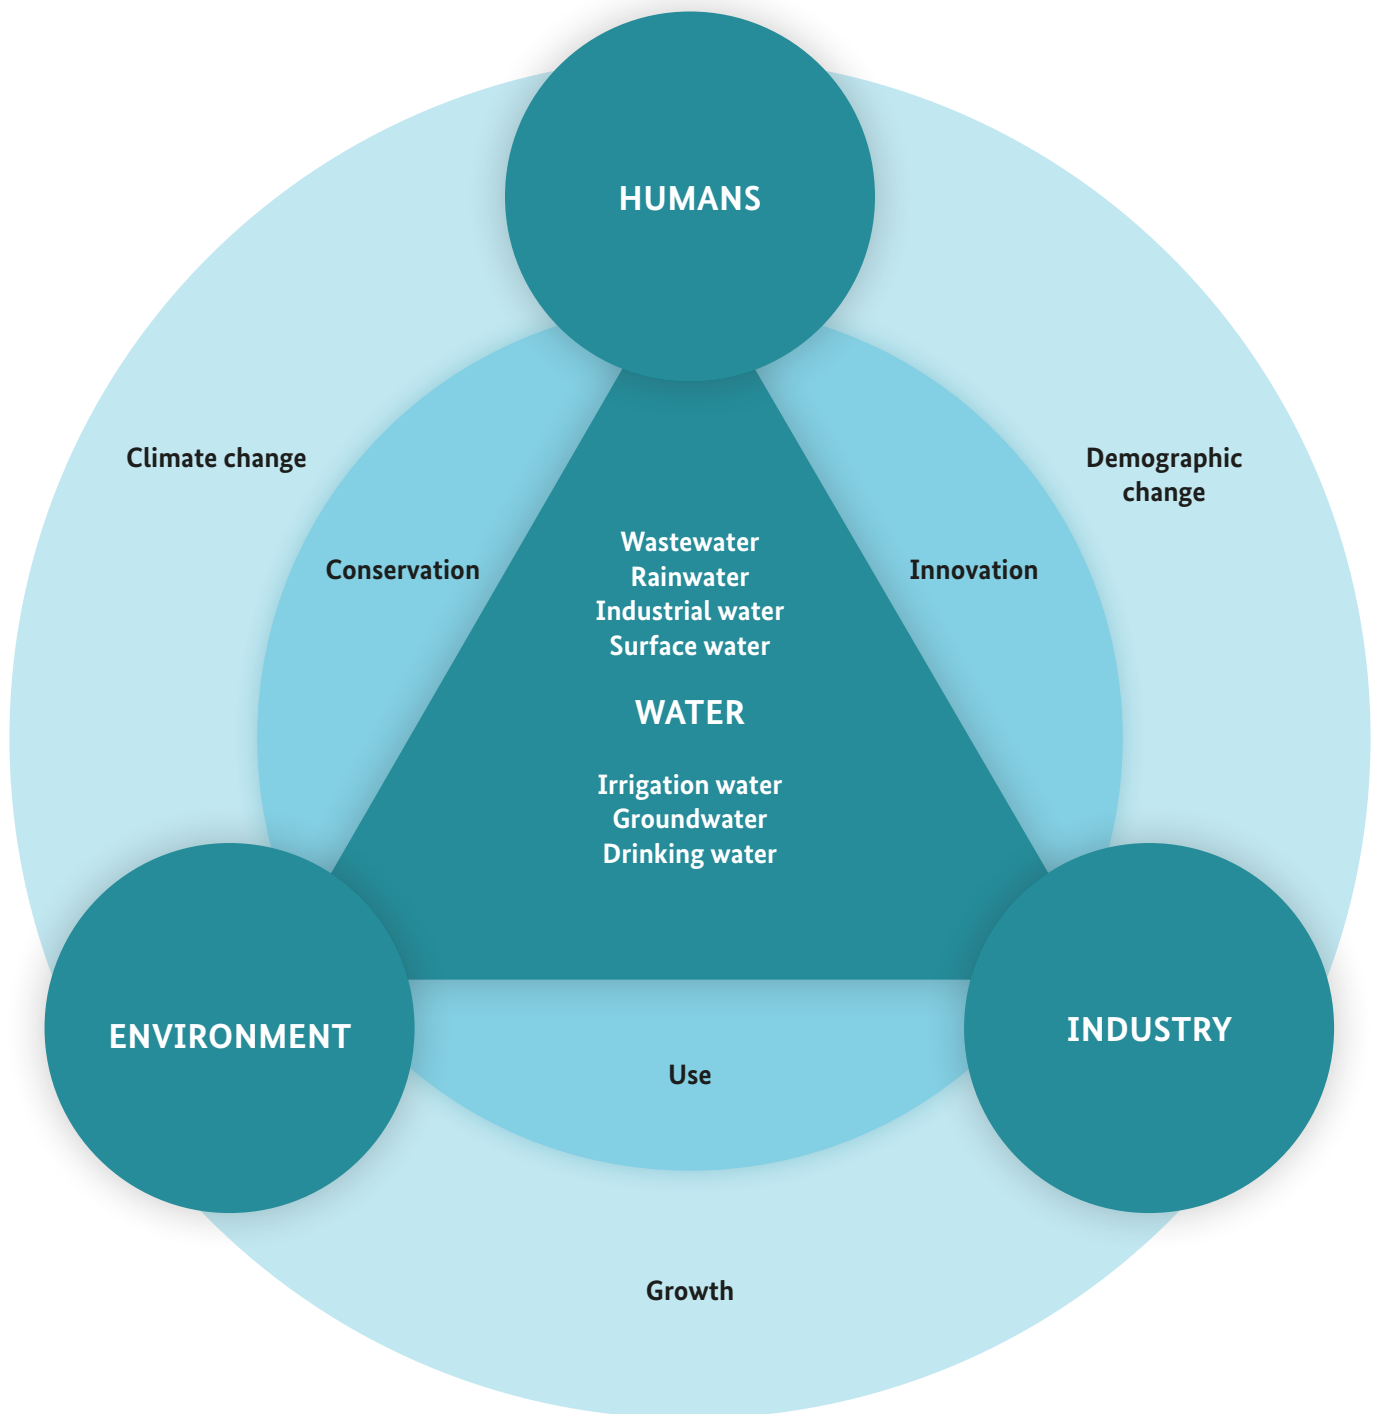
HUMANS

Climate change

Demographic change

Conservation

Innovation

Wastewater
Rainwater
Industrial water
Surface water

WATER

Irrigation water
Groundwater
Drinking water

ENVIRONMENT

INDUSTRY

Use

Growth